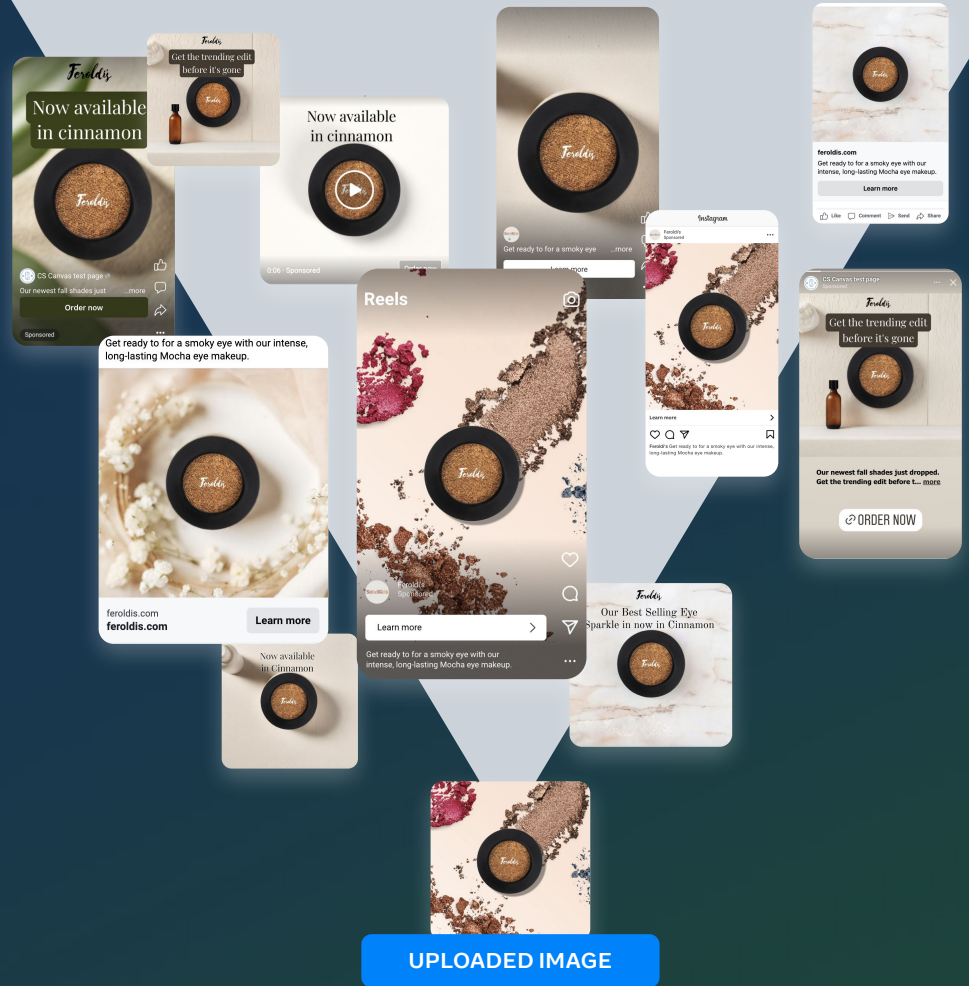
Feroldis

Now available in cinnamon

Feroldis

CS Canvas test page

Our newest fall shades just ...more

Order now

Sponsored

Feroldis

Get the trending edit before it's gone

Feroldis

Now available in cinnamon

0:06 · Sponsored

Feroldis

Get ready to for a smoky eye ...more

Learn more

feroldis.com

Get ready to for a smoky eye with our intense, long-lasting Mocha eye makeup.

Learn more

Like Comment Send Share

Instagram

Feroldi's Sponsored

Feroldis

Learn more

Feroldi's Get ready to for a smoky eye with our intense, long-lasting Mocha eye makeup.

CS Canvas test page Sponsored

Feroldis

Get the trending edit before it's gone

Feroldis

Our newest fall shades just dropped. Get the trending edit before t... more

ORDER NOW

Get ready to for a smoky eye with our intense, long-lasting Mocha eye makeup.

Feroldis

feroldis.com

feroldis.com

Learn more

Reels

Feroldis

Feroldis Sponsored

Learn more

Get ready to for a smoky eye with our intense, long-lasting Mocha eye makeup.

Now available in Cinnamon

Feroldis

Feroldis

Our Best Selling Eye Sparkle in now in Cinnamon

Feroldis

Feroldis

UPLOADED IMAGE